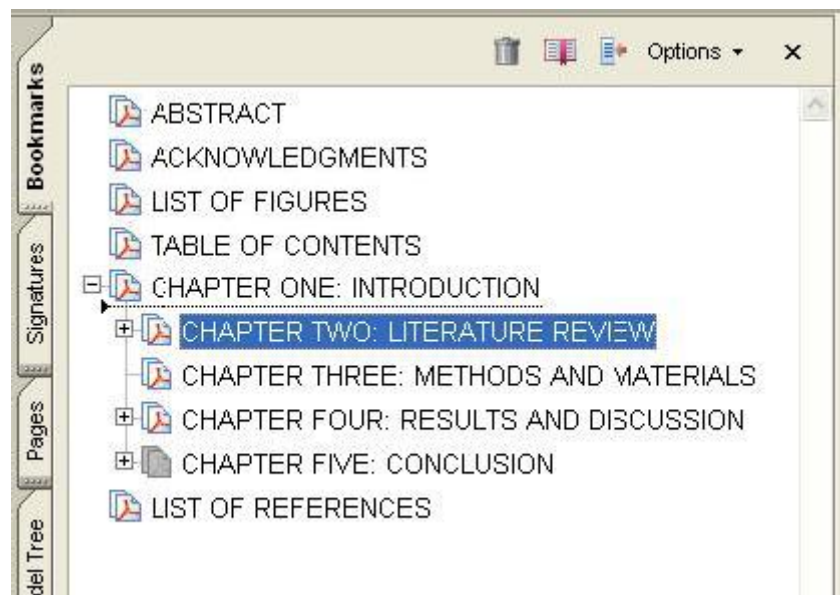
Bookmarks
Signatures
Pages
del Tree

Options ▾ ×

ABSTRACT
ACKNOWLEDGMENTS
LIST OF FIGURES
TABLE OF CONTENTS
CHAPTER ONE: INTRODUCTION
CHAPTER TWO: LITERATURE REVIEW
CHAPTER THREE: METHODS AND MATERIALS
CHAPTER FOUR: RESULTS AND DISCUSSION
CHAPTER FIVE: CONCLUSION
LIST OF REFERENCES